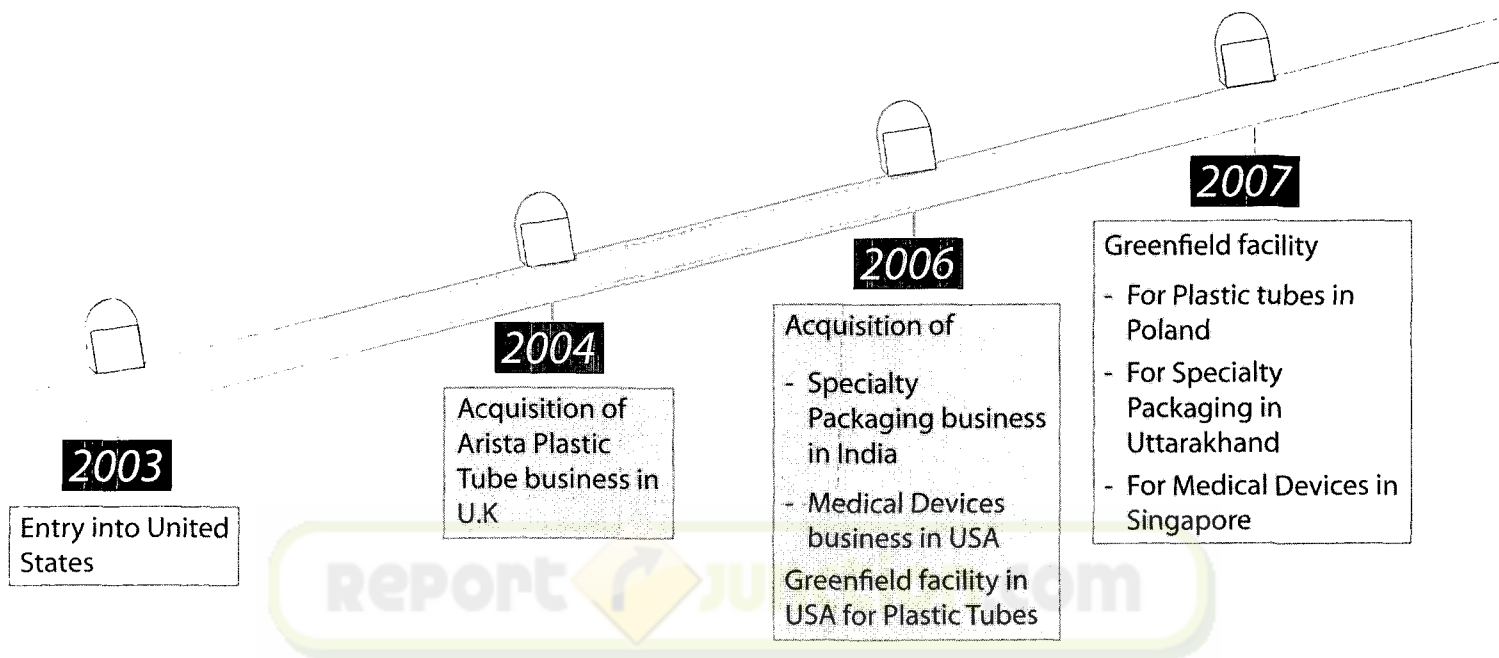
2003

Entry into United States

2004

Acquisition of Arista Plastic Tube business in U.K

2006

Acquisition of

- Specialty Packaging business in India
- Medical Devices business in USA

Greenfield facility in USA for Plastic Tubes

2007

Greenfield facility

- For Plastic tubes in Poland
- For Specialty Packaging in Uttarakhand
- For Medical Devices in Singapore

Report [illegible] Junction.com